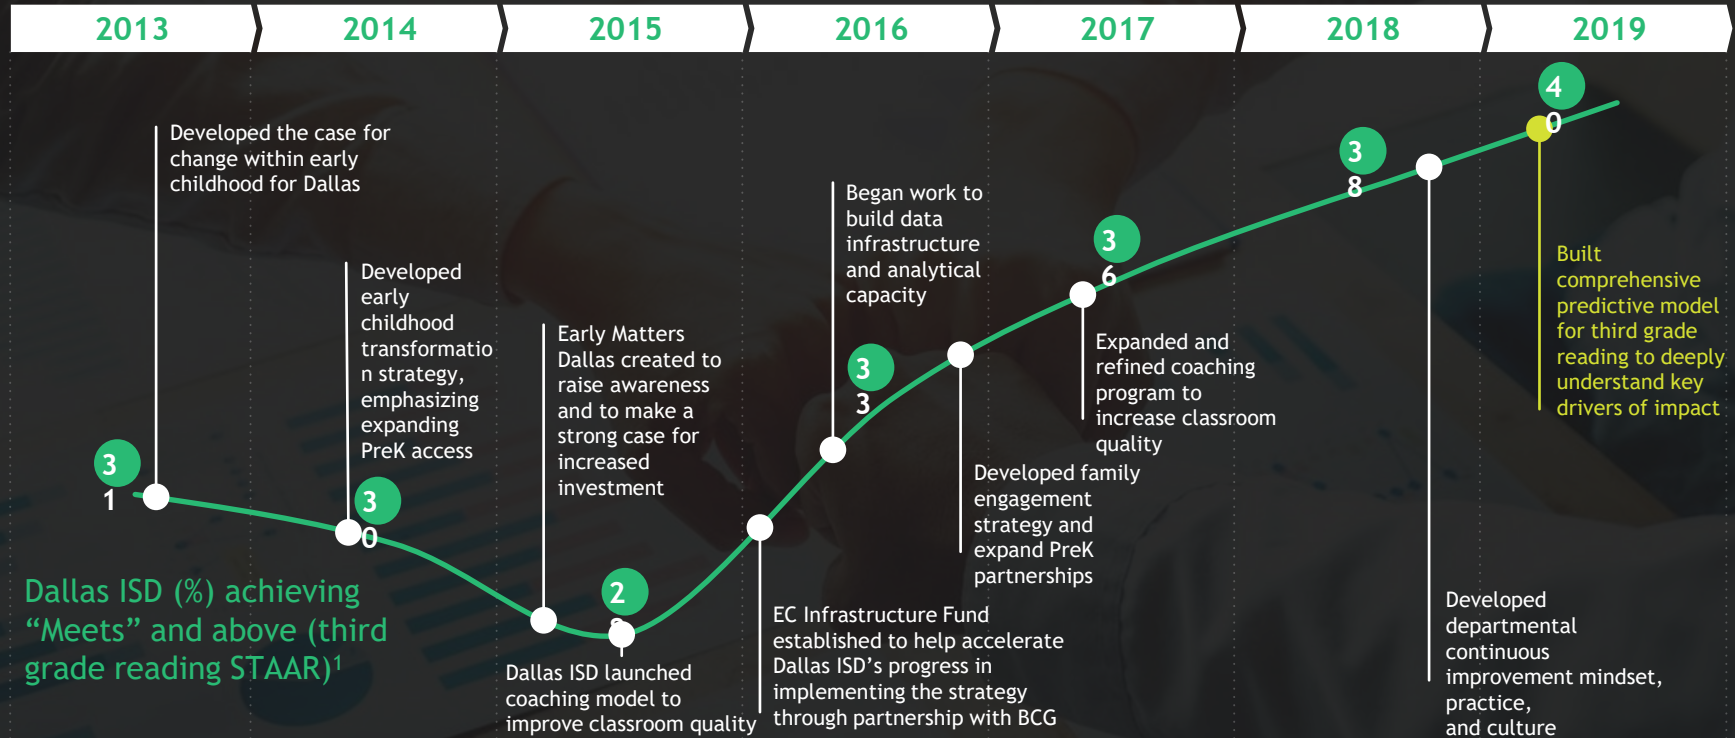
2013 | 2014 | 2015 | 2016 | 2017 | 2018 | 2019

31

Developed the case for change within early childhood for Dallas

30

Developed early childhood transformation strategy, emphasizing expanding PreK access

Dallas ISD (%) achieving "Meets" and above (third grade reading STAAR)$^1$

Early Matters Dallas created to raise awareness and to make a strong case for increased investment

2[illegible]

Dallas ISD launched coaching model to improve classroom quality

EC Infrastructure Fund established to help accelerate Dallas ISD's progress in implementing the strategy through partnership with BCG

33

Began work to build data infrastructure and analytical capacity

Developed family engagement strategy and expand PreK partnerships

36

Expanded and refined coaching program to increase classroom quality

38

Developed departmental continuous improvement mindset, practice, and culture

40

Built comprehensive predictive model for third grade reading to deeply understand key drivers of impact